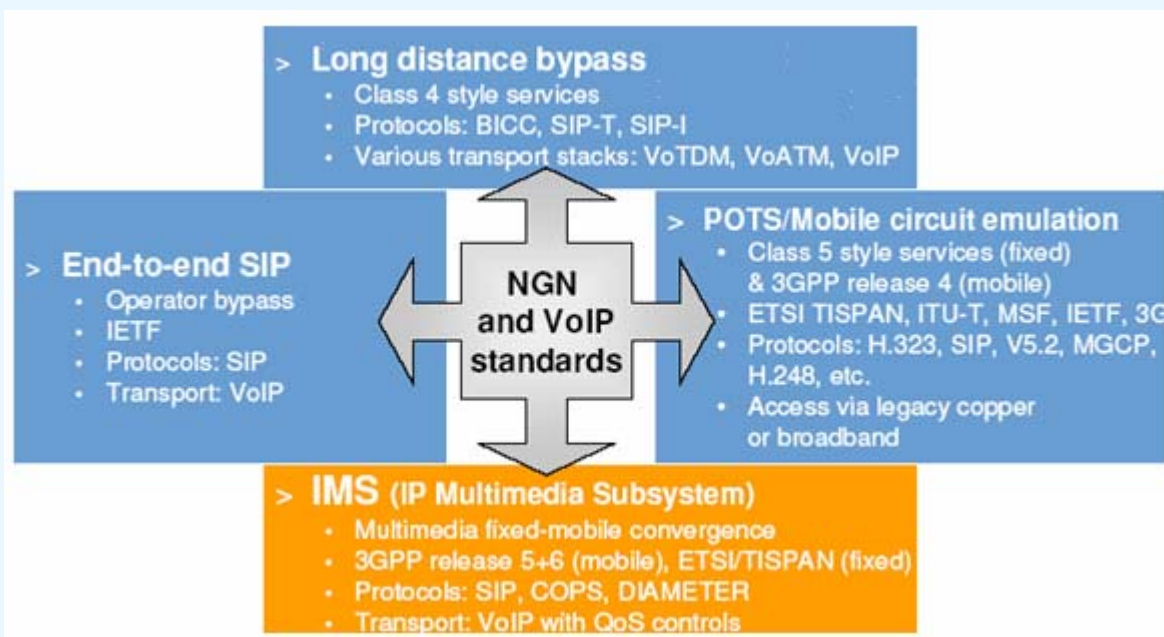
> Long distance bypass
- Class 4 style services
- Protocols: BICC, SIP-T, SIP-I
- Various transport stacks: VoTDM, VoATM, VoIP

> End-to-end SIP
- Operator bypass
- IETF
- Protocols: SIP
- Transport: VoIP

NGN and VoIP standards

> POTS/Mobile circuit emulation
- Class 5 style services (fixed) & 3GPP release 4 (mobile)
- ETSI TISPAN, ITU-T, MSF, IETF, 3G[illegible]
- Protocols: H.323, SIP, V5.2, MGCP, H.248, etc.
- Access via legacy copper or broadband

> IMS (IP Multimedia Subsystem)
- Multimedia fixed-mobile convergence
- 3GPP release 5+6 (mobile), ETSI/TISPAN (fixed)
- Protocols: SIP, COPS, DIAMETER
- Transport: VoIP with QoS controls